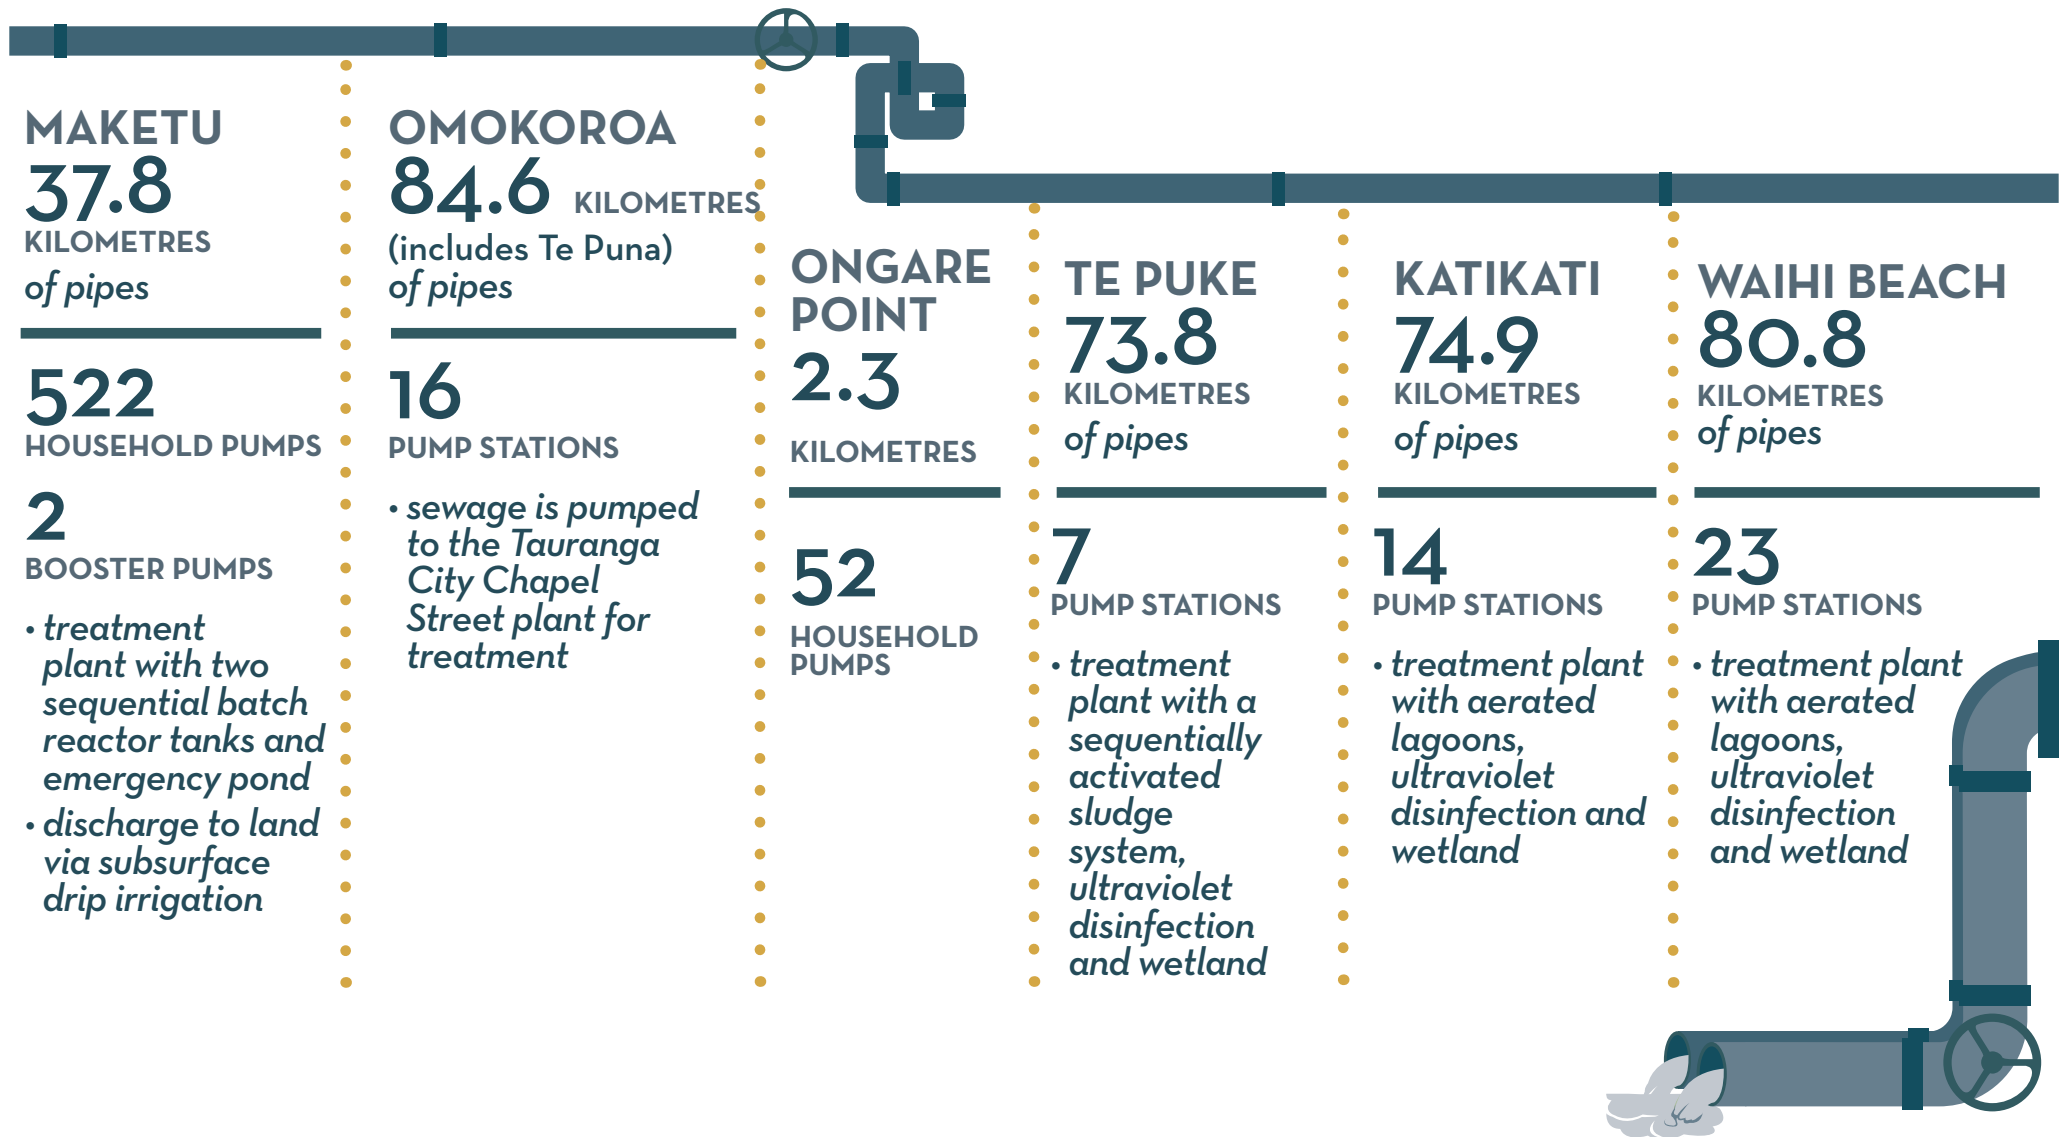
MAKETU
37.8
KILOMETRES
of pipes

522
HOUSEHOLD PUMPS

2
BOOSTER PUMPS

• treatment plant with two sequential batch reactor tanks and emergency pond
• discharge to land via subsurface drip irrigation

OMOKOROA
84.6 KILOMETRES
(includes Te Puna)
of pipes

16
PUMP STATIONS

• sewage is pumped to the Tauranga City Chapel Street plant for treatment

ONGARE POINT
2.3
KILOMETRES

52
HOUSEHOLD PUMPS

TE PUKE
73.8
KILOMETRES
of pipes

7
PUMP STATIONS

• treatment plant with a sequentially activated sludge system, ultraviolet disinfection and wetland

KATIKATI
74.9
KILOMETRES
of pipes

14
PUMP STATIONS

• treatment plant with aerated lagoons, ultraviolet disinfection and wetland

WAIHI BEACH
80.8
KILOMETRES
of pipes

23
PUMP STATIONS

• treatment plant with aerated lagoons, ultraviolet disinfection and wetland